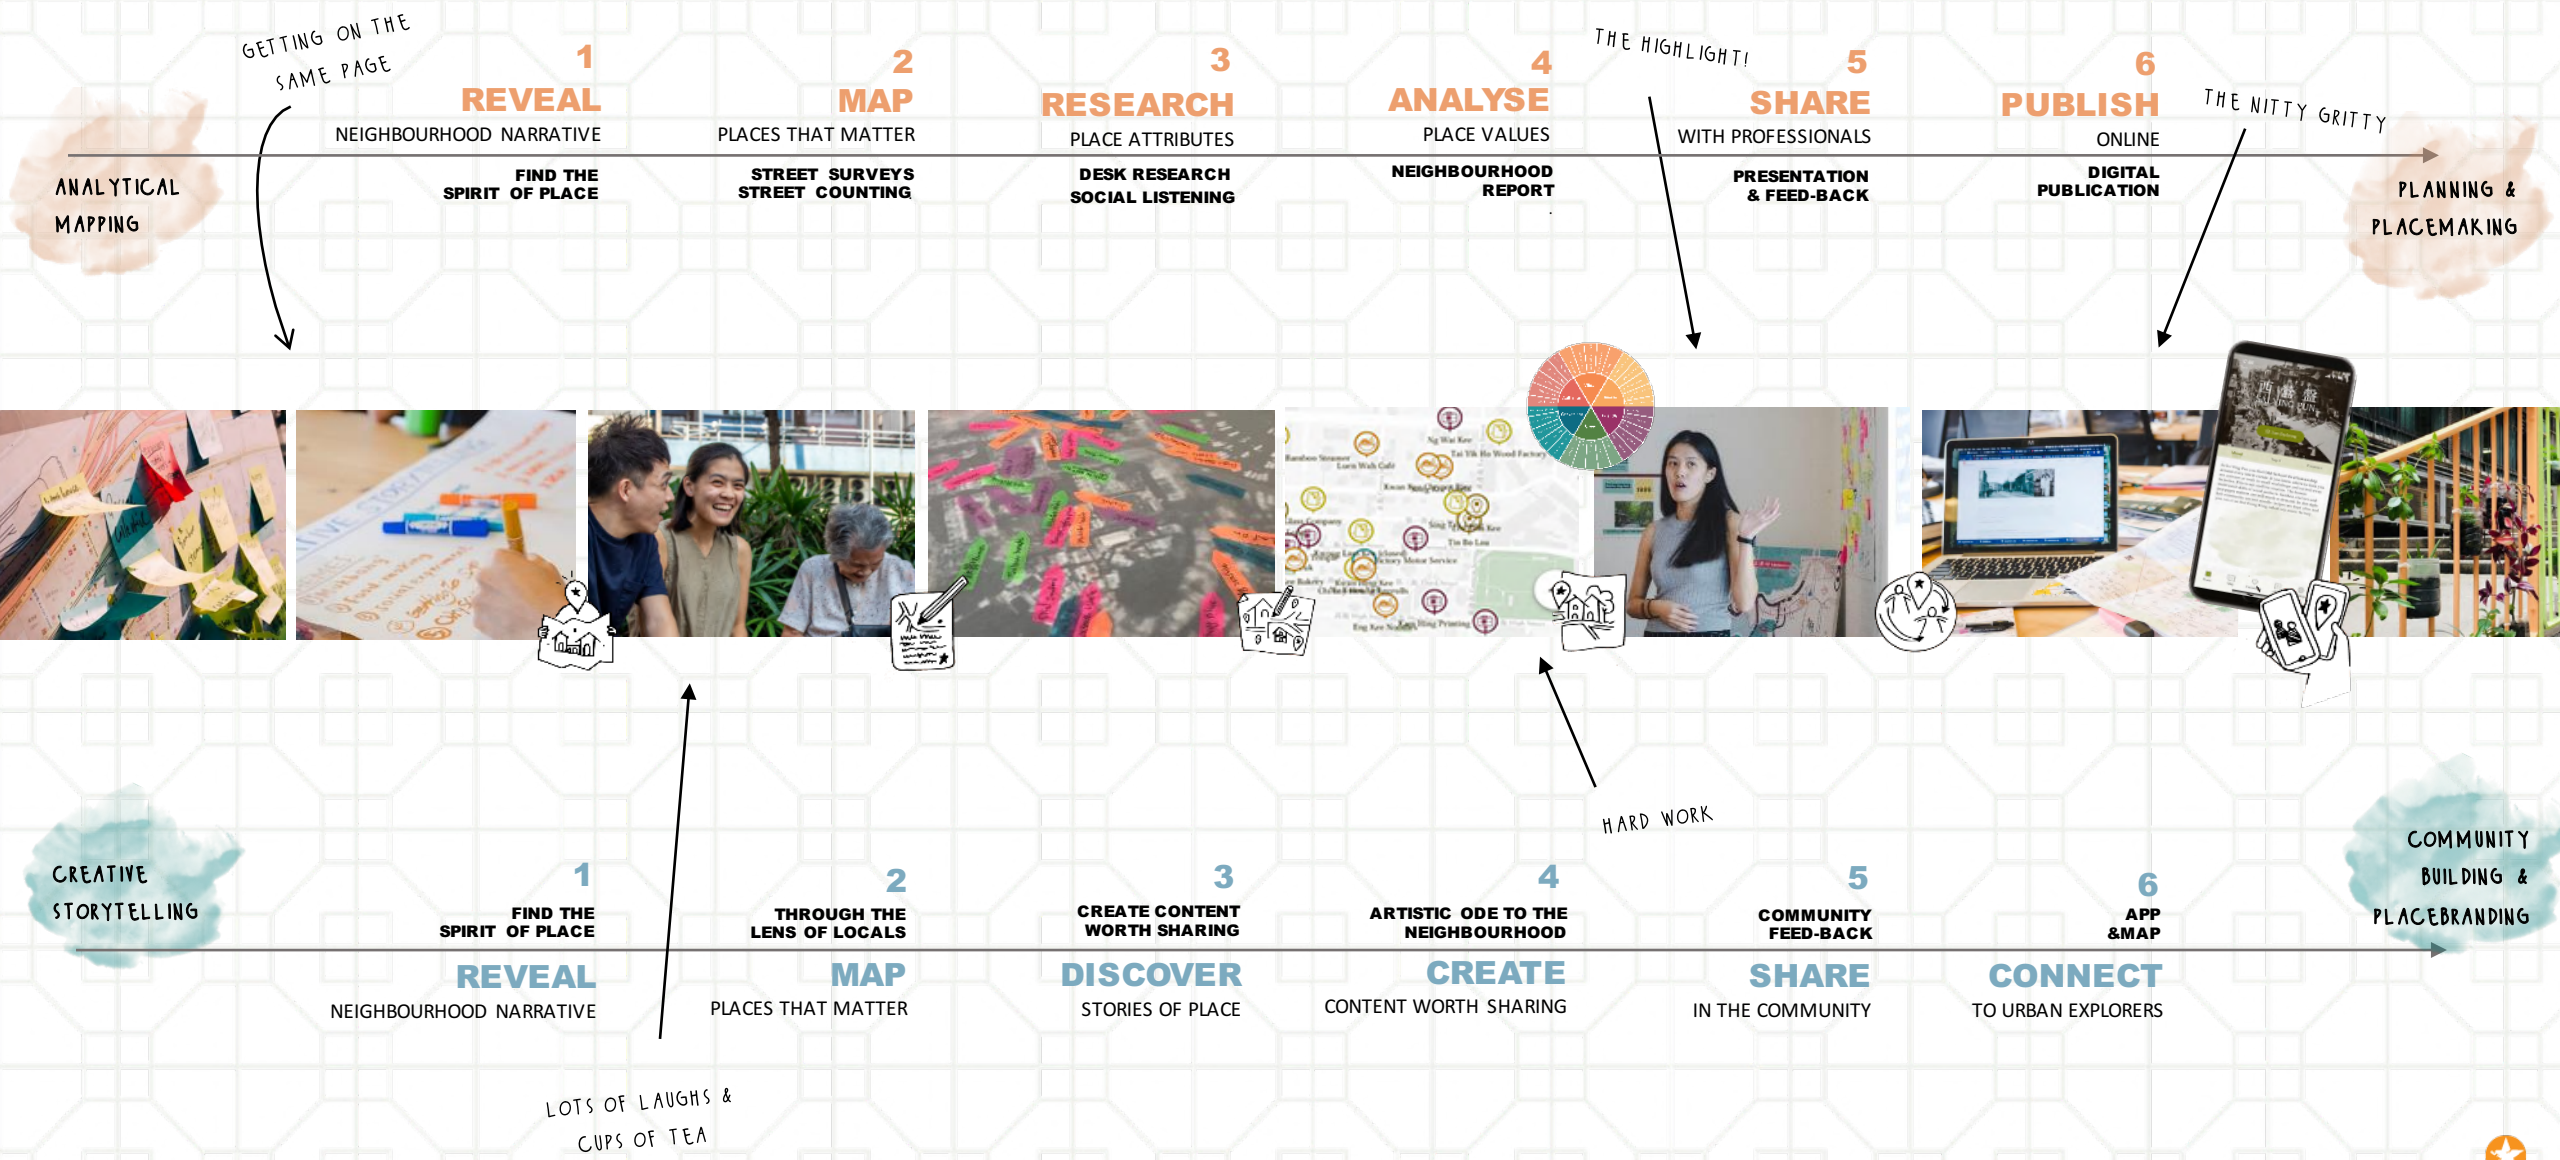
GETTING ON THE SAME PAGE

ANALYTICAL MAPPING

1
REVEAL
NEIGHBOURHOOD NARRATIVE
FIND THE SPIRIT OF PLACE

2
MAP
PLACES THAT MATTER
STREET SURVEYS
STREET COUNTING

3
RESEARCH
PLACE ATTRIBUTES
DESK RESEARCH
SOCIAL LISTENING

4
ANALYSE
PLACE VALUES
NEIGHBOURHOOD REPORT

THE HIGHLIGHT!

5
SHARE
WITH PROFESSIONALS
PRESENTATION & FEED-BACK

6
PUBLISH
ONLINE
DIGITAL PUBLICATION

THE NITTY GRITTY

PLANNING & PLACEMAKING

HARD WORK

CREATIVE STORYTELLING

1
FIND THE SPIRIT OF PLACE
REVEAL
NEIGHBOURHOOD NARRATIVE

2
THROUGH THE LENS OF LOCALS
MAP
PLACES THAT MATTER

3
CREATE CONTENT WORTH SHARING
DISCOVER
STORIES OF PLACE

4
ARTISTIC ODE TO THE NEIGHBOURHOOD
CREATE
CONTENT WORTH SHARING

5
COMMUNITY FEED-BACK
SHARE
IN THE COMMUNITY

6
APP &MAP
CONNECT
TO URBAN EXPLORERS

COMMUNITY BUILDING & PLACEBRANDING

LOTS OF LAUGHS & CUPS OF TEA